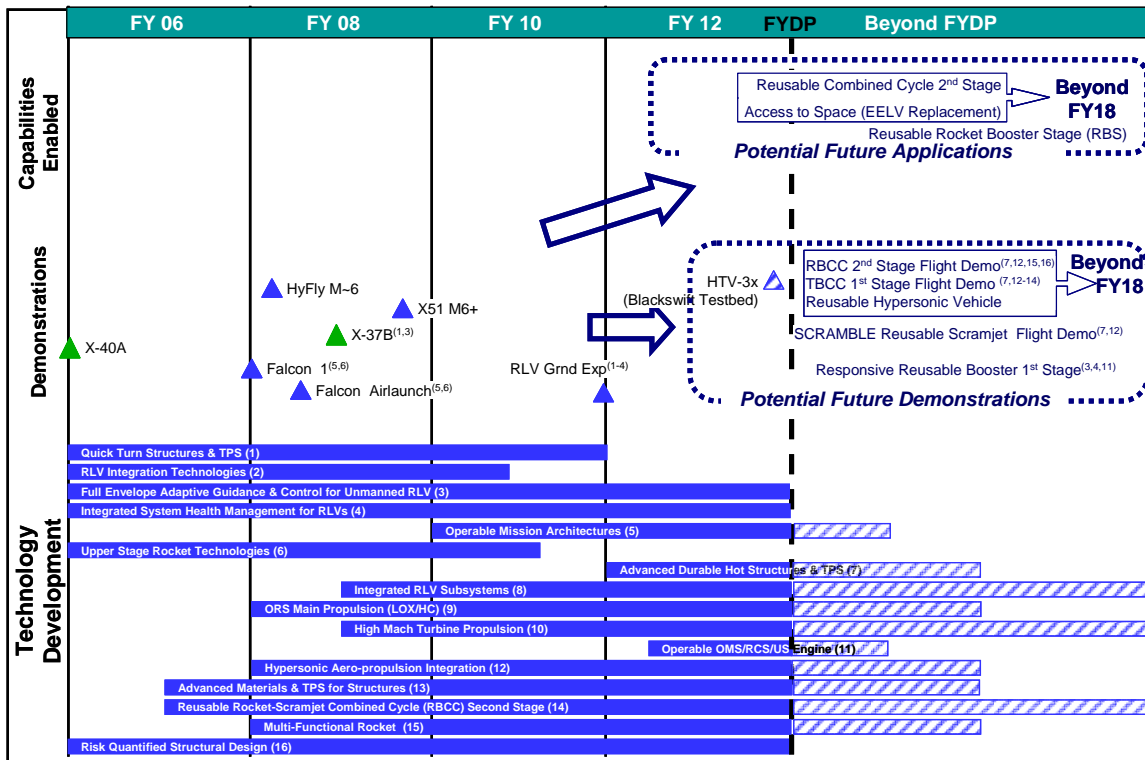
FY 06 FY 08 FY 10 FY 12 FYDP Beyond FYDP

Capabilities Enabled

Reusable Combined Cycle 2$^{nd}$ Stage

Access to Space (EELV Replacement)

Beyond FY18

Reusable Rocket Booster Stage (RBS)

Potential Future Applications

Demonstrations

HyFly M~6

X51 M6+

X-37B$^{(1,3)}$

X-40A

Falcon 1$^{(5,6)}$

Falcon Airlaunch$^{(5,6)}$

RLV Grnd Exp$^{(1-4)}$

HTV-3x

(Blackswift Testbed)

RBCC 2$^{nd}$ Stage Flight Demo$^{(7,12,15,16)}$

TBCC 1$^{st}$ Stage Flight Demo $^{(7,12-14)}$

Reusable Hypersonic Vehicle

Beyond FY18

SCRAMBLE Reusable Scramjet Flight Demo$^{(7,12)}$

Responsive Reusable Booster 1$^{st}$ Stage$^{(3,4,11)}$

Potential Future Demonstrations

Technology Development

Quick Turn Structures & TPS (1)

RLV Integration Technologies (2)

Full Envelope Adaptive Guidance & Control for Unmanned RLV (3)

Integrated System Health Management for RLVs (4)

Operable Mission Architectures (5)

Upper Stage Rocket Technologies (6)

Advanced Durable Hot Structures & TPS (7)

Integrated RLV Subsystems (8)

ORS Main Propulsion (LOX/HC) (9)

High Mach Turbine Propulsion (10)

Operable OMS/RCS/US Engine (11)

Hypersonic Aero-propulsion Integration (12)

Advanced Materials & TPS for Structures (13)

Reusable Rocket-Scramjet Combined Cycle (RBCC) Second Stage (14)

Multi-Functional Rocket (15)

Risk Quantified Structural Design (16)